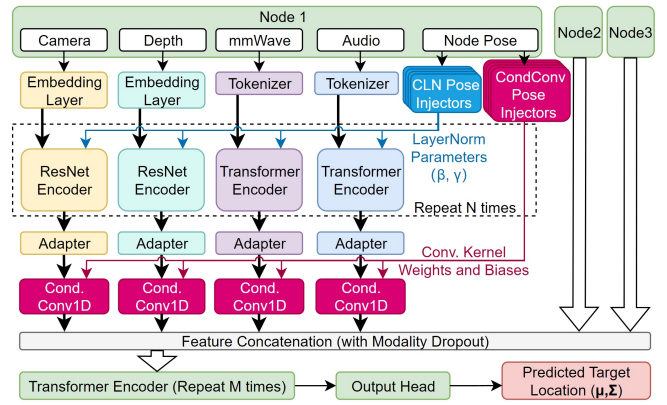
Node 1

Camera

Depth

mmWave

Audio

Node Pose

Node2

Node3

Embedding Layer

Embedding Layer

Tokenizer

Tokenizer

CLN Pose Injectors

CondConv Pose Injectors

LayerNorm Parameters (β, γ)

ResNet Encoder

ResNet Encoder

Transformer Encoder

Transformer Encoder

Repeat N times

Adapter

Adapter

Adapter

Adapter

Conv. Kernel Weights and Biases

Cond. Conv1D

Cond. Conv1D

Cond. Conv1D

Cond. Conv1D

Feature Concatenation (with Modality Dropout)

Transformer Encoder (Repeat M times)

Output Head

Predicted Target Location (**μ**,**Σ**)